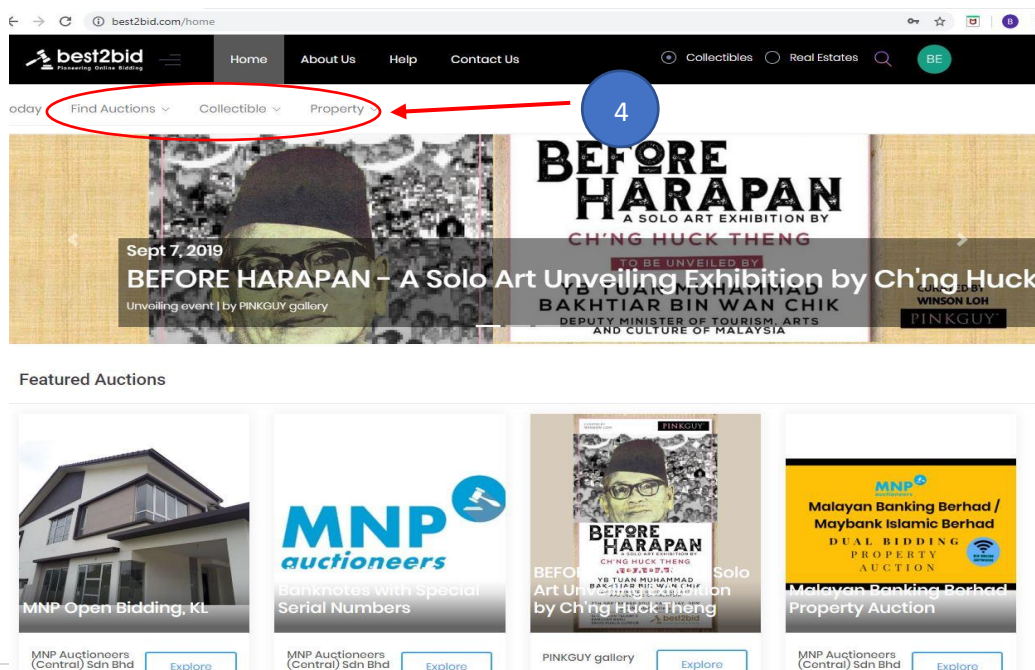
best2bid.com/home

best2bid
Pioneering Online Bidding

Home About Us Help Contact Us

Collectibles Real Estates

BE

oday Find Auctions Collectible Property

4

BEFORE HARAPAN
A SOLO ART EXHIBITION BY
CH'NG HUCK THENG
TO BE UNVEILED BY
YB TUAN MUHAMMAD BAKHTIAR BIN WAN CHIK
DEPUTY MINISTER OF TOURISM, ARTS AND CULTURE OF MALAYSIA
CURATED BY WINSON LOH
PINKGUY

Sept 7, 2019
BEFORE HARAPAN - A Solo Art Unveiling Exhibition by Ch'ng Huck
Unveiling event | by PINKGUY gallery

Featured Auctions

MNP Open Bidding, KL
MNP Auctioneers (Central) Sdn Bhd
Explore

MNP auctioneers
Banknotes with Special Serial Numbers
MNP Auctioneers (Central) Sdn Bhd
Explore

PINKGUY
BEFORE HARAPAN
A SOLO ART EXHIBITION BY
CH'NG HUCK THENG
YB TUAN MUHAMMAD
best2bid
BEFORE HARAPAN - A Solo Art Unveiling Exhibition by Ch'ng Huck Theng
PINKGUY gallery
Explore

MNP auctioneers
Malayan Banking Berhad / Maybank Islamic Berhad
DUAL BIDDING PROPERTY AUCTION
Malayan Banking Berhad Property Auction
MNP Auctioneers (Central) Sdn Bhd
Explore